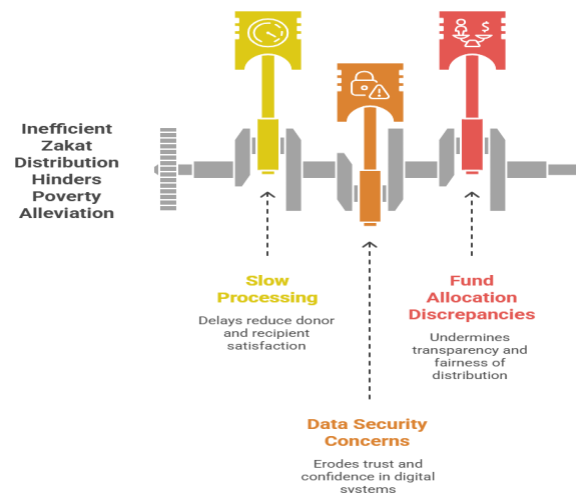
Inefficient Zakat Distribution Hinders Poverty Alleviation

Slow Processing

Delays reduce donor and recipient satisfaction

Fund Allocation Discrepancies

Undermines transparency and fairness of distribution

Data Security Concerns

Erodes trust and confidence in digital systems